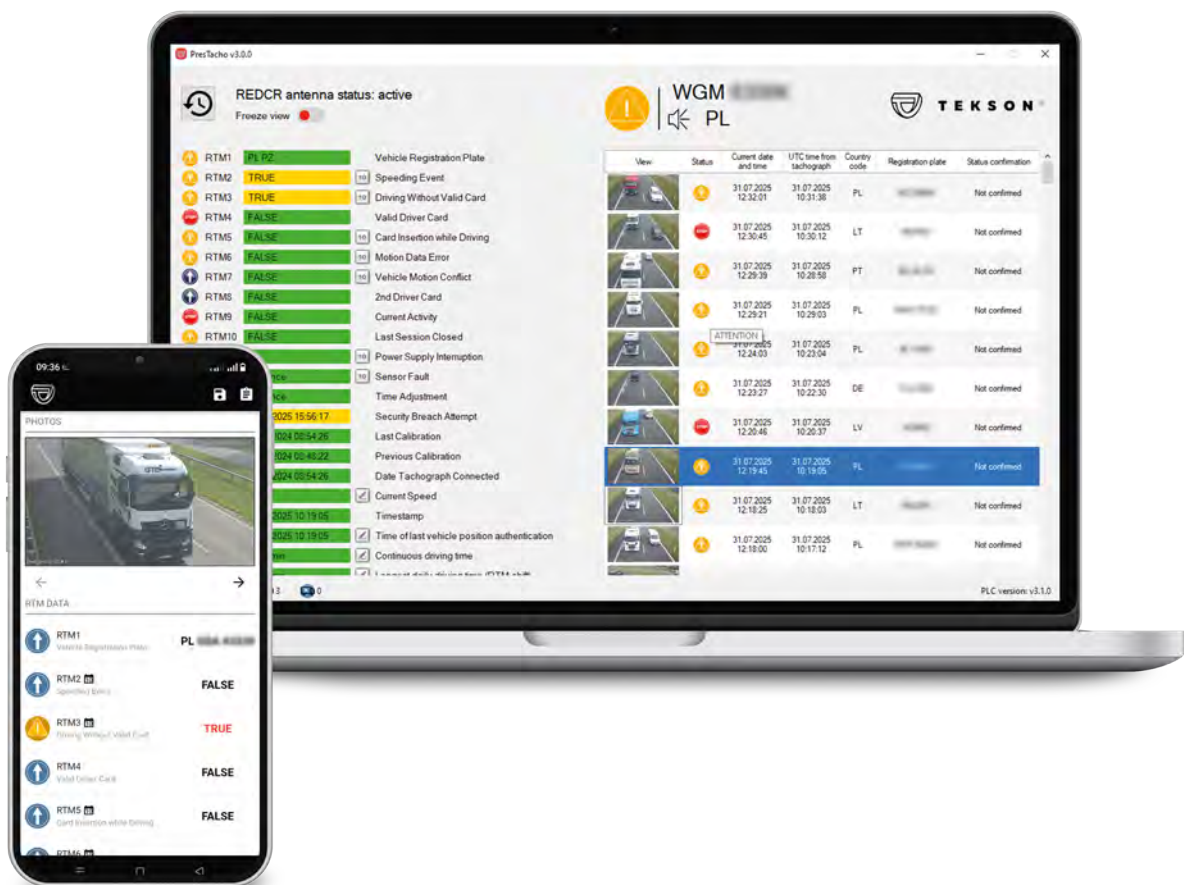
PresTacho v3.0.0

REDCR antenna status: active
Freeze view

WGM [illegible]
PL

TEKSON

RTM1 PL PZ Vehicle Registration Plate
RTM2 TRUE 10 Speeding Event
RTM3 TRUE 10 Driving Without Valid Card
RTM4 FALSE Valid Driver Card
RTM5 FALSE 10 Card Insertion while Driving
RTM6 FALSE 10 Motion Data Error
RTM7 FALSE 10 Vehicle Motion Conflict
RTM8 FALSE 2nd Driver Card
RTM9 FALSE Current Activity
RTM10 FALSE Last Session Closed
10 Power Supply Interruption
nce 10 Sensor Fault
nce Time Adjustment
2025 15:56:17 Security Breach Attempt
2024 00:54:26 Last Calibration
2024 00:46:22 Previous Calibration
2024 00:54:26 Date Tachograph Connected
Current Speed
2025 10:19:05 Timestamp
2025 10:19:05 Time of last vehicle position authentication
Continuous driving time

| View | Status | Current date and time | UTC time from tachograph | Country code | Registration plate | Status confirmation |
|---|---|---|---|---|---|---|
| | | 31.07.2025 12:32:01 | 31.07.2025 10:31:38 | PL | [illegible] | Not confirmed |
| | | 31.07.2025 12:30:45 | 31.07.2025 10:30:12 | LT | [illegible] | Not confirmed |
| | | 31.07.2025 12:29:39 | 31.07.2025 10:28:58 | PT | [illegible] | Not confirmed |
| | | 31.07.2025 12:29:21 | 31.07.2025 10:29:03 | PL | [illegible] | Not confirmed |
| | ATTENTION | 31.07.2025 12:24:03 | 31.07.2025 10:23:04 | PL | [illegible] | Not confirmed |
| | | 31.07.2025 12:23:27 | 31.07.2025 10:22:30 | DE | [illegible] | Not confirmed |
| | | 31.07.2025 12:20:46 | 31.07.2025 10:20:37 | LV | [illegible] | Not confirmed |
| | | 31.07.2025 12:19:45 | 31.07.2025 10:19:05 | PL | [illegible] | Not confirmed |
| | | 31.07.2025 12:18:25 | 31.07.2025 10:18:03 | LT | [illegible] | Not confirmed |
| | | 31.07.2025 12:18:00 | 31.07.2025 10:17:12 | PL | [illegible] | Not confirmed |

3 0
PLC version: v3.1.0

09:36
PHOTOS
RTM DATA
RTM1 Vehicle Registration Plate PL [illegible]
RTM2 Speeding Event FALSE
RTM3 Driving Without Valid Card TRUE
RTM4 Valid Driver Card FALSE
RTM5 Card Insertion while Driving FALSE
RTM6